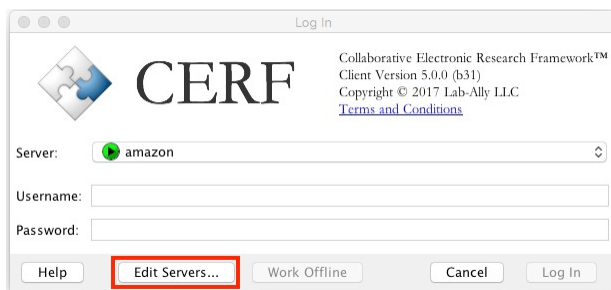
Log In

CERF

Collaborative Electronic Research Framework™
Client Version 5.0.0 (b31)
Copyright © 2017 Lab-Ally LLC
Terms and Conditions

Server: amazon

Username:

Password:

Help | Edit Servers... | Work Offline | Cancel | Log In